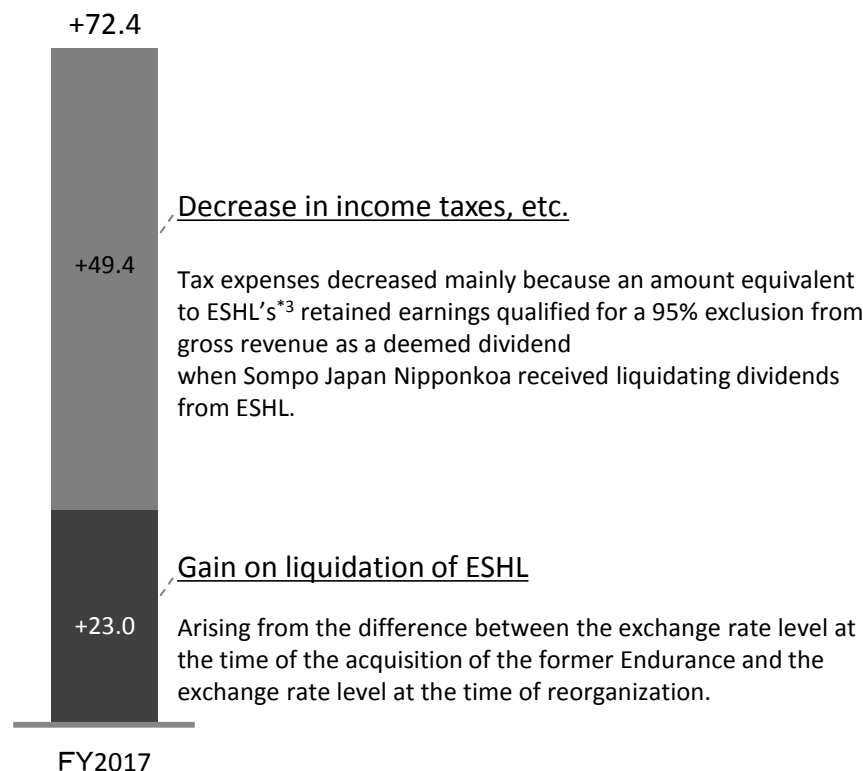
+72.4

+49.4

Decrease in income taxes, etc.

Tax expenses decreased mainly because an amount equivalent to ESHL's$^{*3}$ retained earnings qualified for a 95% exclusion from gross revenue as a deemed dividend
when Sompo Japan Nipponkoa received liquidating dividends from ESHL.

+23.0

Gain on liquidation of ESHL

Arising from the difference between the exchange rate level at the time of the acquisition of the former Endurance and the exchange rate level at the time of reorganization.

FY2017